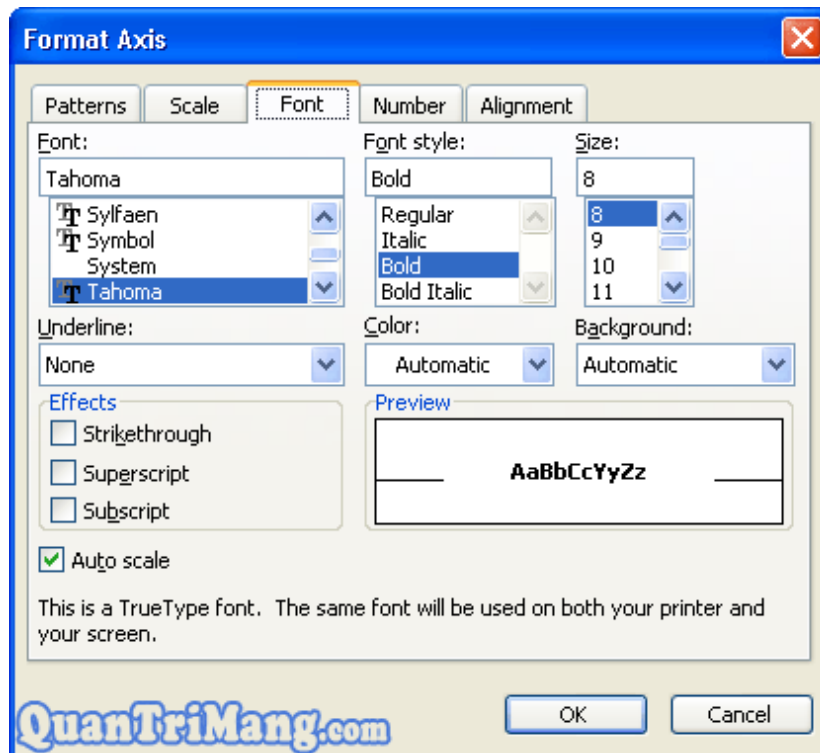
Format Axis

Patterns
Scale
Font
Number
Alignment

Font:
Tahoma
Sylfaen
Symbol
System
Tahoma

Font style:
Bold
Regular
Italic
Bold
Bold Italic

Size:
8
8
9
10
11

Underline:
None

Color:
Automatic

Background:
Automatic

Effects
Strikethrough
Superscript
Subscript

Preview
AaBbCcYyZz

Auto scale

This is a TrueType font. The same font will be used on both your printer and your screen.

QuanTriMang.com

OK
Cancel